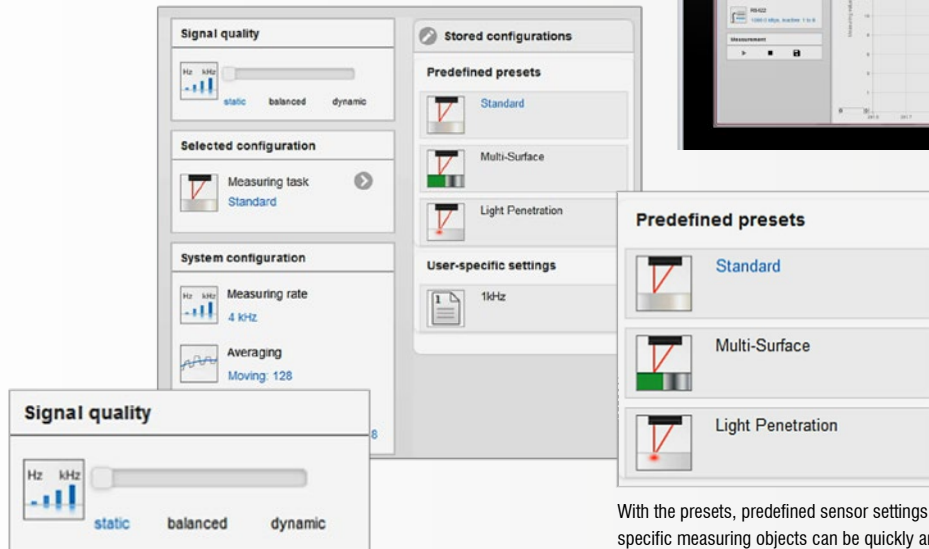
Signal quality

Hz kHz

static balanced dynamic

Selected configuration

Measuring task
Standard

System configuration

Hz kHz
Measuring rate
4 kHz

Averaging
Moving: 128

8

Stored configurations

Predefined presets

Standard

Multi-Surface

Light Penetration

User-specific settings

1kHz

Measurement

Signal quality

Hz kHz

static balanced dynamic

Predefined presets

Standard

Multi-Surface

Light Penetration

With the presets, predefined sensor settings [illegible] specific measuring objects can be quickly a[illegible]